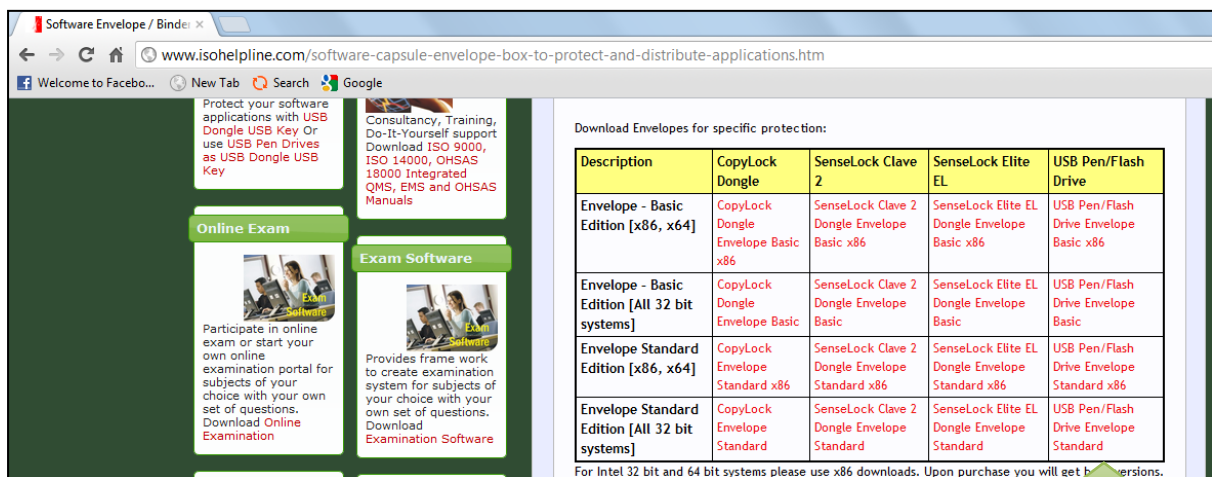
Software Envelope / Binde ×

www.isohelpline.com/software-capsule-envelope-box-to-protect-and-distribute-applications.htm

Welcome to Facebo... New Tab Search Google

Protect your software applications with USB Dongle USB Key Or use USB Pen Drives as USB Dongle USB Key

Consultancy, Training, Do-It-Yourself support Download ISO 9000, ISO 14000, OHSAS 18000 Integrated QMS, EMS and OHSAS Manuals

Online Exam

Exam Software

Participate in online exam or start your own online examination portal for subjects of your choice with your own set of questions. Download Online Examination

Exam Software

Provides frame work to create examination system for subjects of your choice with your own set of questions. Download Examination Software

Download Envelopes for specific protection:

| Description | CopyLock Dongle | SenseLock Clave 2 | SenseLock Elite EL | USB Pen/Flash Drive |
|---|---|---|---|---|
| Envelope - Basic Edition [x86, x64] | CopyLock Dongle Envelope Basic x86 | SenseLock Clave 2 Dongle Envelope Basic x86 | SenseLock Elite EL Dongle Envelope Basic x86 | USB Pen/Flash Drive Envelope Basic x86 |
| Envelope - Basic Edition [All 32 bit systems] | CopyLock Dongle Envelope Basic | SenseLock Clave 2 Dongle Envelope Basic | SenseLock Elite EL Dongle Envelope Basic | USB Pen/Flash Drive Envelope Basic |
| Envelope Standard Edition [x86, x64] | CopyLock Envelope Standard x86 | SenseLock Clave 2 Dongle Envelope Standard x86 | SenseLock Elite EL Dongle Envelope Standard x86 | USB Pen/Flash Drive Envelope Standard x86 |
| Envelope Standard Edition [All 32 bit systems] | CopyLock Envelope Standard | SenseLock Clave 2 Dongle Envelope Standard | SenseLock Elite EL Dongle Envelope Standard | USB Pen/Flash Drive Envelope Standard |

For Intel 32 bit and 64 bit systems please use x86 downloads. Upon purchase you will get b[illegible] versions.